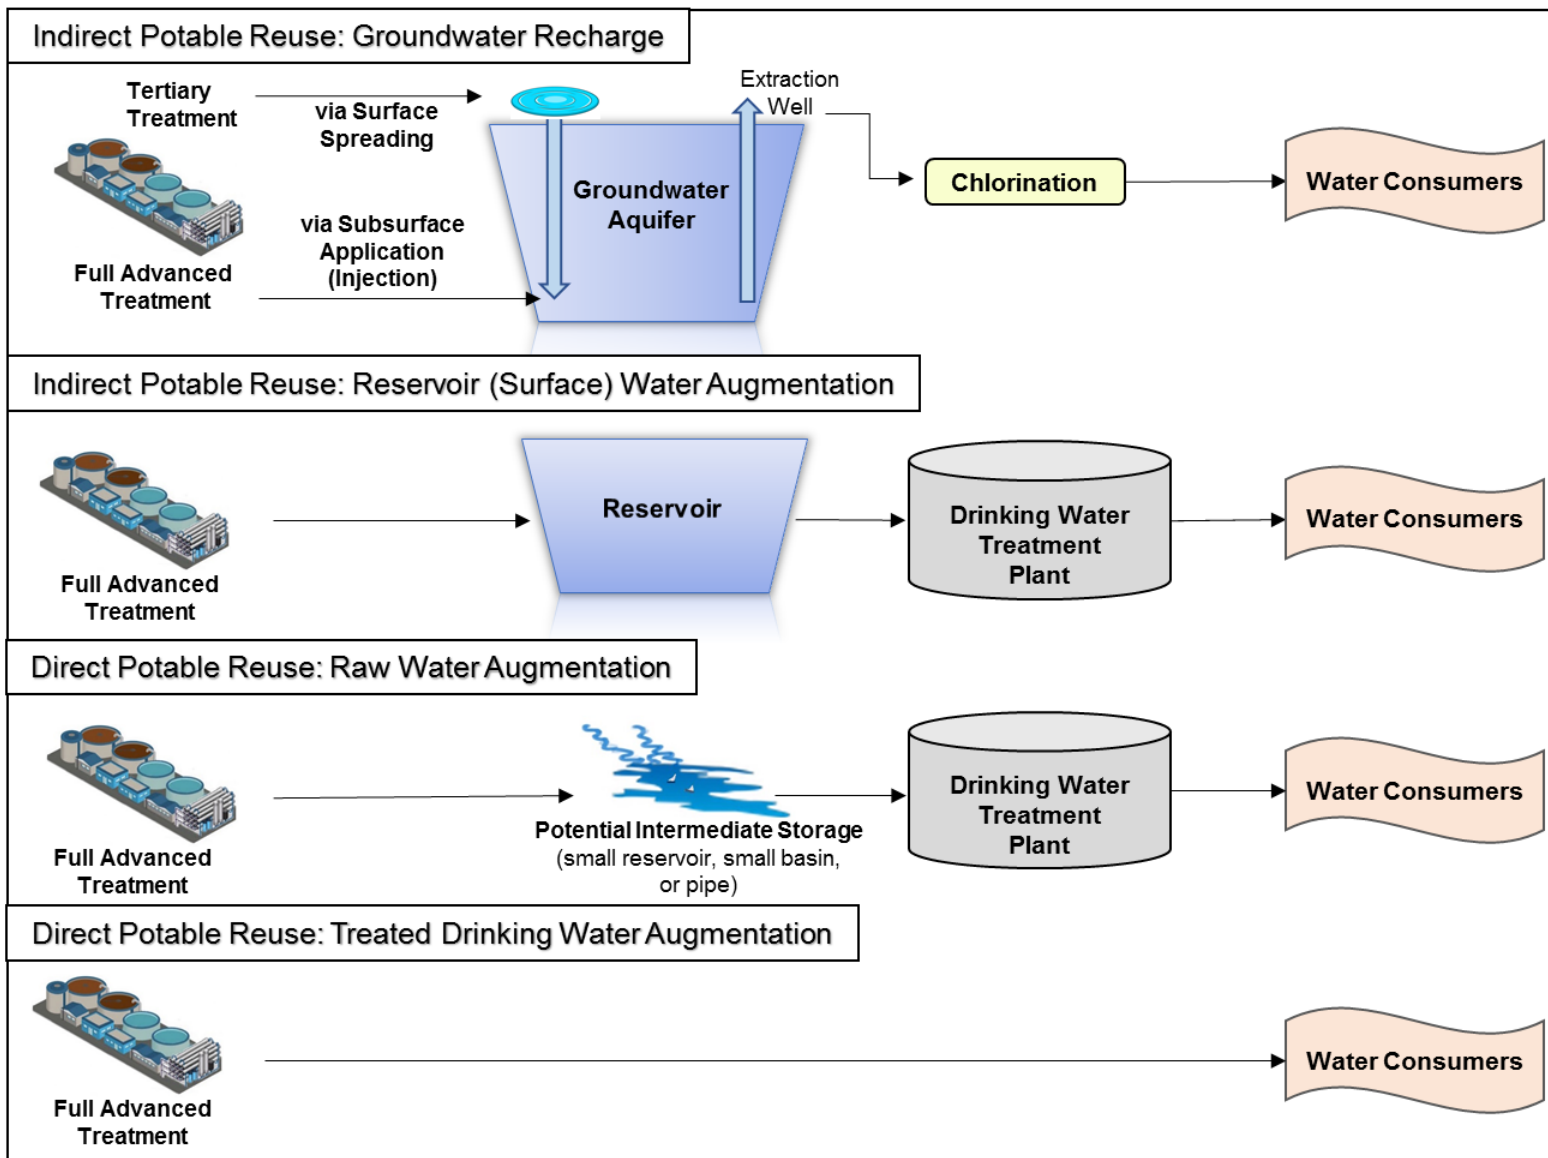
Indirect Potable Reuse: Groundwater Recharge

Tertiary Treatment

via Surface Spreading

Extraction Well

Groundwater Aquifer

Chlorination

Water Consumers

via Subsurface Application (Injection)

Full Advanced Treatment

Indirect Potable Reuse: Reservoir (Surface) Water Augmentation

Reservoir

Drinking Water Treatment Plant

Water Consumers

Full Advanced Treatment

Direct Potable Reuse: Raw Water Augmentation

Drinking Water Treatment Plant

Water Consumers

Full Advanced Treatment

Potential Intermediate Storage (small reservoir, small basin, or pipe)

Direct Potable Reuse: Treated Drinking Water Augmentation

Water Consumers

Full Advanced Treatment